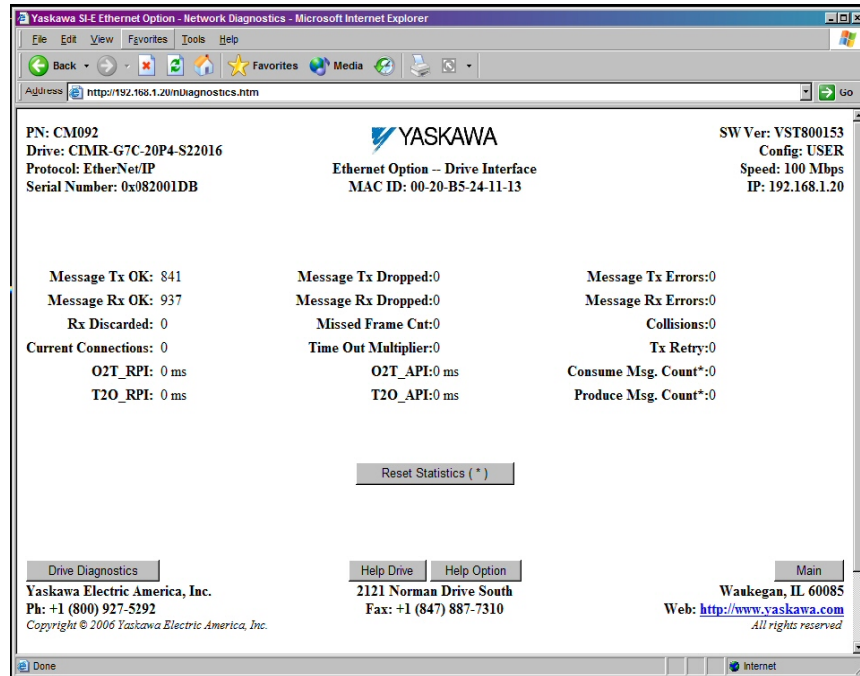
Yaskawa SI-E Ethernet Option - Network Diagnostics - Microsoft Internet Explorer

File Edit View Favorites Tools Help

Back Favorites Media

Address http://192.168.1.20/nDiagnostics.htm Go

PN: CM092
Drive: CIMR-G7C-20P4-S22016
Protocol: EtherNet/IP
Serial Number: 0x082001DB

YASKAWA
Ethernet Option -- Drive Interface
MAC ID: 00-20-B5-24-11-13

SW Ver: VST800153
Config: USER
Speed: 100 Mbps
IP: 192.168.1.20

| | | | | | |
|---|---|---|---|---|---|
| Message Tx OK: | 841 | Message Tx Dropped: | 0 | Message Tx Errors: | 0 |
| Message Rx OK: | 937 | Message Rx Dropped: | 0 | Message Rx Errors: | 0 |
| Rx Discarded: | 0 | Missed Frame Cnt: | 0 | Collisions: | 0 |
| Current Connections: | 0 | Time Out Multiplier: | 0 | Tx Retry: | 0 |
| O2T_RPI: | 0 ms | O2T_API: | 0 ms | Consume Msg. Count*: | 0 |
| T2O_RPI: | 0 ms | T2O_API: | 0 ms | Produce Msg. Count*: | 0 |

Reset Statistics ( * )

Drive Diagnostics
Help Drive Help Option
Main

Yaskawa Electric America, Inc.
Ph: +1 (800) 927-5292
Copyright © 2006 Yaskawa Electric America, Inc.

2121 Norman Drive South
Fax: +1 (847) 887-7310

Waukegan, IL 60085
Web: http://www.yaskawa.com
All rights reserved

Done
Internet